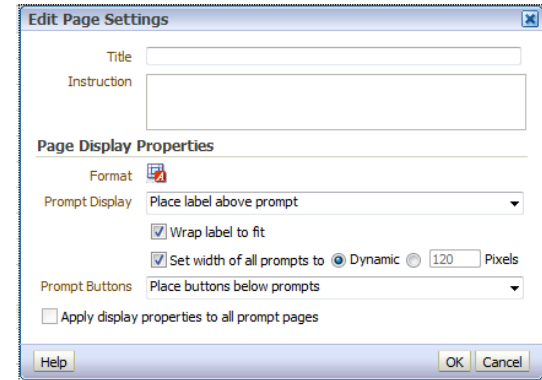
Edit Page Settings

Title

Instruction

Page Display Properties

Format

Prompt Display Place label above prompt

Wrap label to fit

Set width of all prompts to Dynamic 120 Pixels

Prompt Buttons Place buttons below prompts

Apply display properties to all prompt pages

Help

OK Cancel